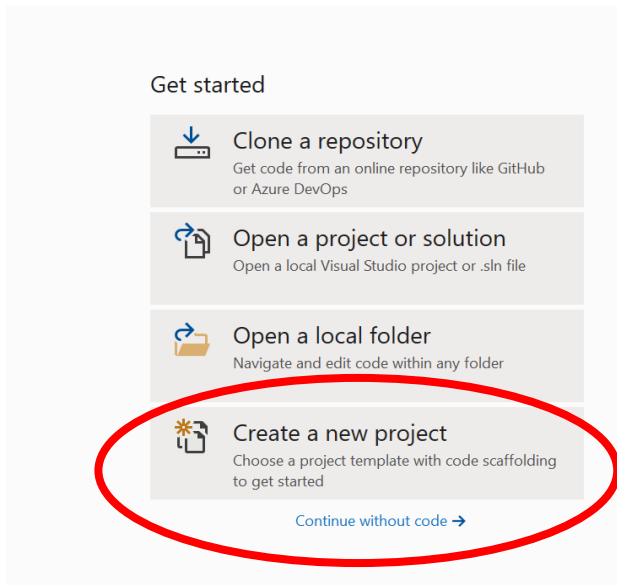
Get started

Clone a repository
Get code from an online repository like GitHub or Azure DevOps

Open a project or solution
Open a local Visual Studio project or .sln file

Open a local folder
Navigate and edit code within any folder

Create a new project
Choose a project template with code scaffolding to get started

Continue without code →